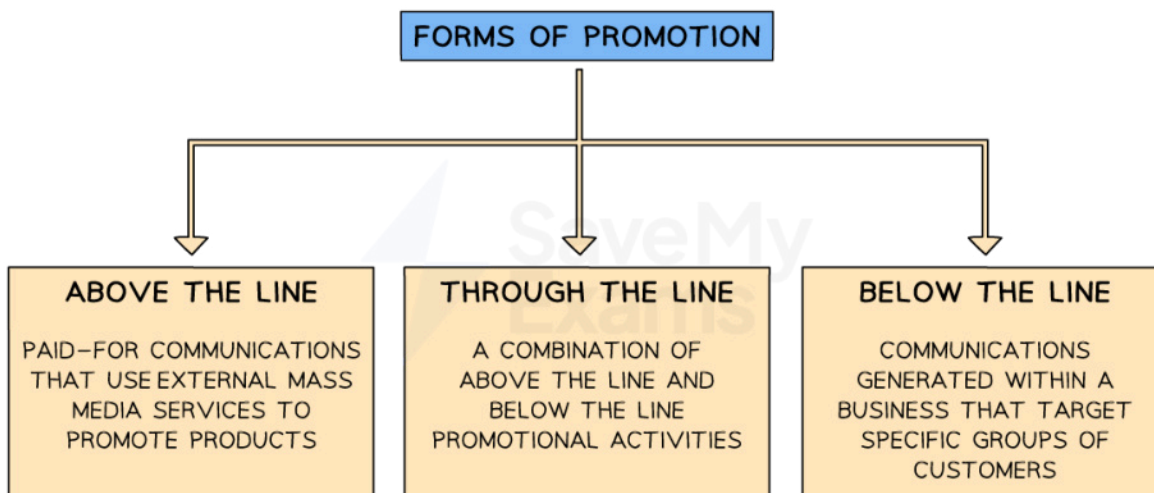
FORMS OF PROMOTION

ABOVE THE LINE

PAID-FOR COMMUNICATIONS THAT USE EXTERNAL MASS MEDIA SERVICES TO PROMOTE PRODUCTS

THROUGH THE LINE

A COMBINATION OF ABOVE THE LINE AND BELOW THE LINE PROMOTIONAL ACTIVITIES

BELOW THE LINE

COMMUNICATIONS GENERATED WITHIN A BUSINESS THAT TARGET SPECIFIC GROUPS OF CUSTOMERS

Save My Exams